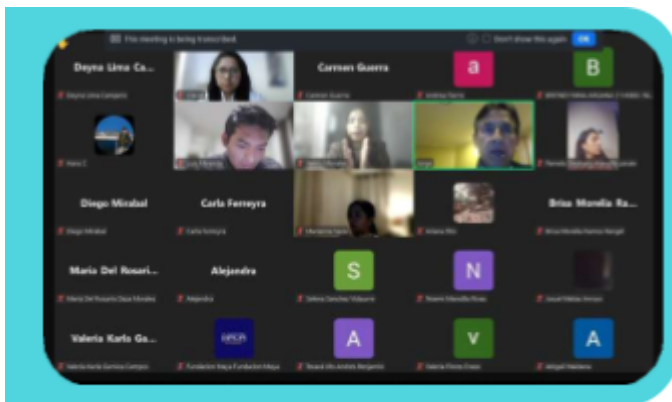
This meeting is being transcribed.

Don't show this again

OK

Deyna Lima Ca...

Deyna Lima Campos

Carmen Guerra

Carmen Guerra

a

Andrea Ferro

B

Kiara C

Diego Mirabal

Diego Mirabal

Carla Ferreyra

Carla Ferreyra

Briza Morella Ra...

Maria Del Rosari...

Alejandra

Alejandra

S

N

Valeria Karla Ga...

A

V

A

Fundacion Maya

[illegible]